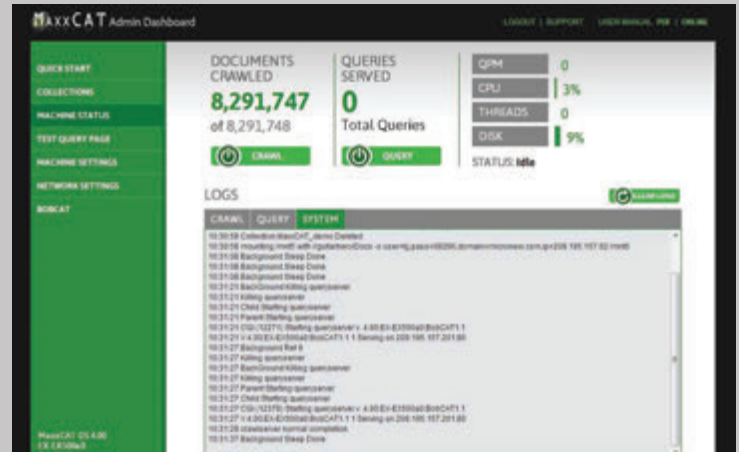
MAXXCAT Admin Dashboard

LOGOUT | SUPPORT | USER MANUAL PDF | ONLINE

QUICK START
COLLECTIONS
MACHINE STATUS
TEST QUERY PAGE
MACHINE SETTINGS
NETWORK SETTINGS
BOBCAT

DOCUMENTS CRAWLED
8,291,747
of 8,291,748
CRAWL

QUERIES SERVED
0
Total Queries
QUERY

QPM 0
CPU 3%
THREADS 0
DISK 9%
STATUS: Idle

LOGS
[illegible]

CRAWL | QUERY | SYSTEM

10:30:58 Collection MaxxCAT_demo Deleted
10:30:58 mounting //mnt0 with //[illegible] -o user=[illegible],pass=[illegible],domain=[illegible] 208.195.157.92 //mnt0
10:31:08 Background Sleep Done
10:31:08 Background Sleep Done
10:31:08 Background Sleep Done
10:31:21 BackGround Killing queryserver
10:31:21 Killing queryserver
10:31:21 Child Starting queryserver
10:31:21 Parent Starting queryserver
10:31:21 CGI (12271) Starting queryserver v. 4.00 EX-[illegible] BobCAT1.1
10:31:21 V.4.00 EX-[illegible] BobCAT1.1.1 Serving on 208.195.157.201:80
10:31:27 Background Ref 8
10:31:27 Killing queryserver
10:31:27 BackGround Killing queryserver
10:31:27 Killing queryserver
10:31:27 Parent Starting queryserver
10:31:27 Child Starting queryserver
10:31:27 CGI (12375) Starting queryserver v. 4.00 EX-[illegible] BobCAT1.1
10:31:27 V.4.00 EX-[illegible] BobCAT1.1.1 Serving on 208.195.157.201:80
10:31:28 crawlserver normal completion
10:31:37 Background Sleep Done

MaxxCAT OS 4.00
EX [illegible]